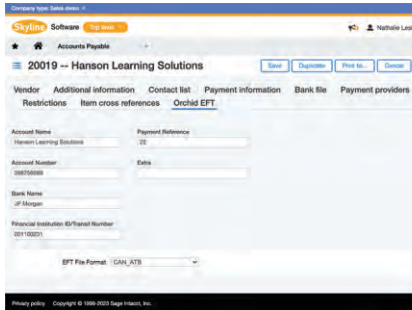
Company type: Sales demo

Skyline Software Top level

Nathalie Lesi

Accounts Payable

20019 -- Hanson Learning Solutions

Save Duplicate Print to... Delete

Vendor Additional information Contact list Payment information Bank file Payment providers Restrictions Item cross references Orchid EFT

Account Name
Hanson Learning Solutions

Payment Reference
22

Account Number
398756888

Extra

Bank Name
JP Morgan

Financial Institution ID/Transit Number
001100221

EFT File Format CAN_ATB

Privacy policy Copyright © 1999-2023 Sage Intacct, Inc.